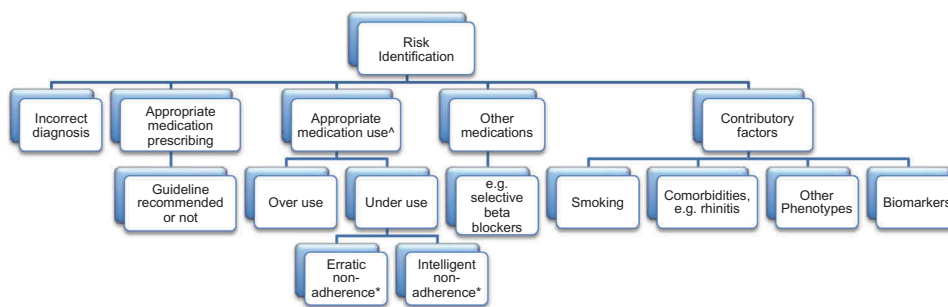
Risk Identification

Incorrect diagnosis

Appropriate medication prescribing

Guideline recommended or not

Appropriate medication use^

Over use

Under use

Erratic non-adherence*

Intelligent non-adherence*

Other medications

e.g. selective beta blockers

Contributory factors

Smoking

Comorbidities, e.g. rhinitis

Other Phenotypes

Biomarkers